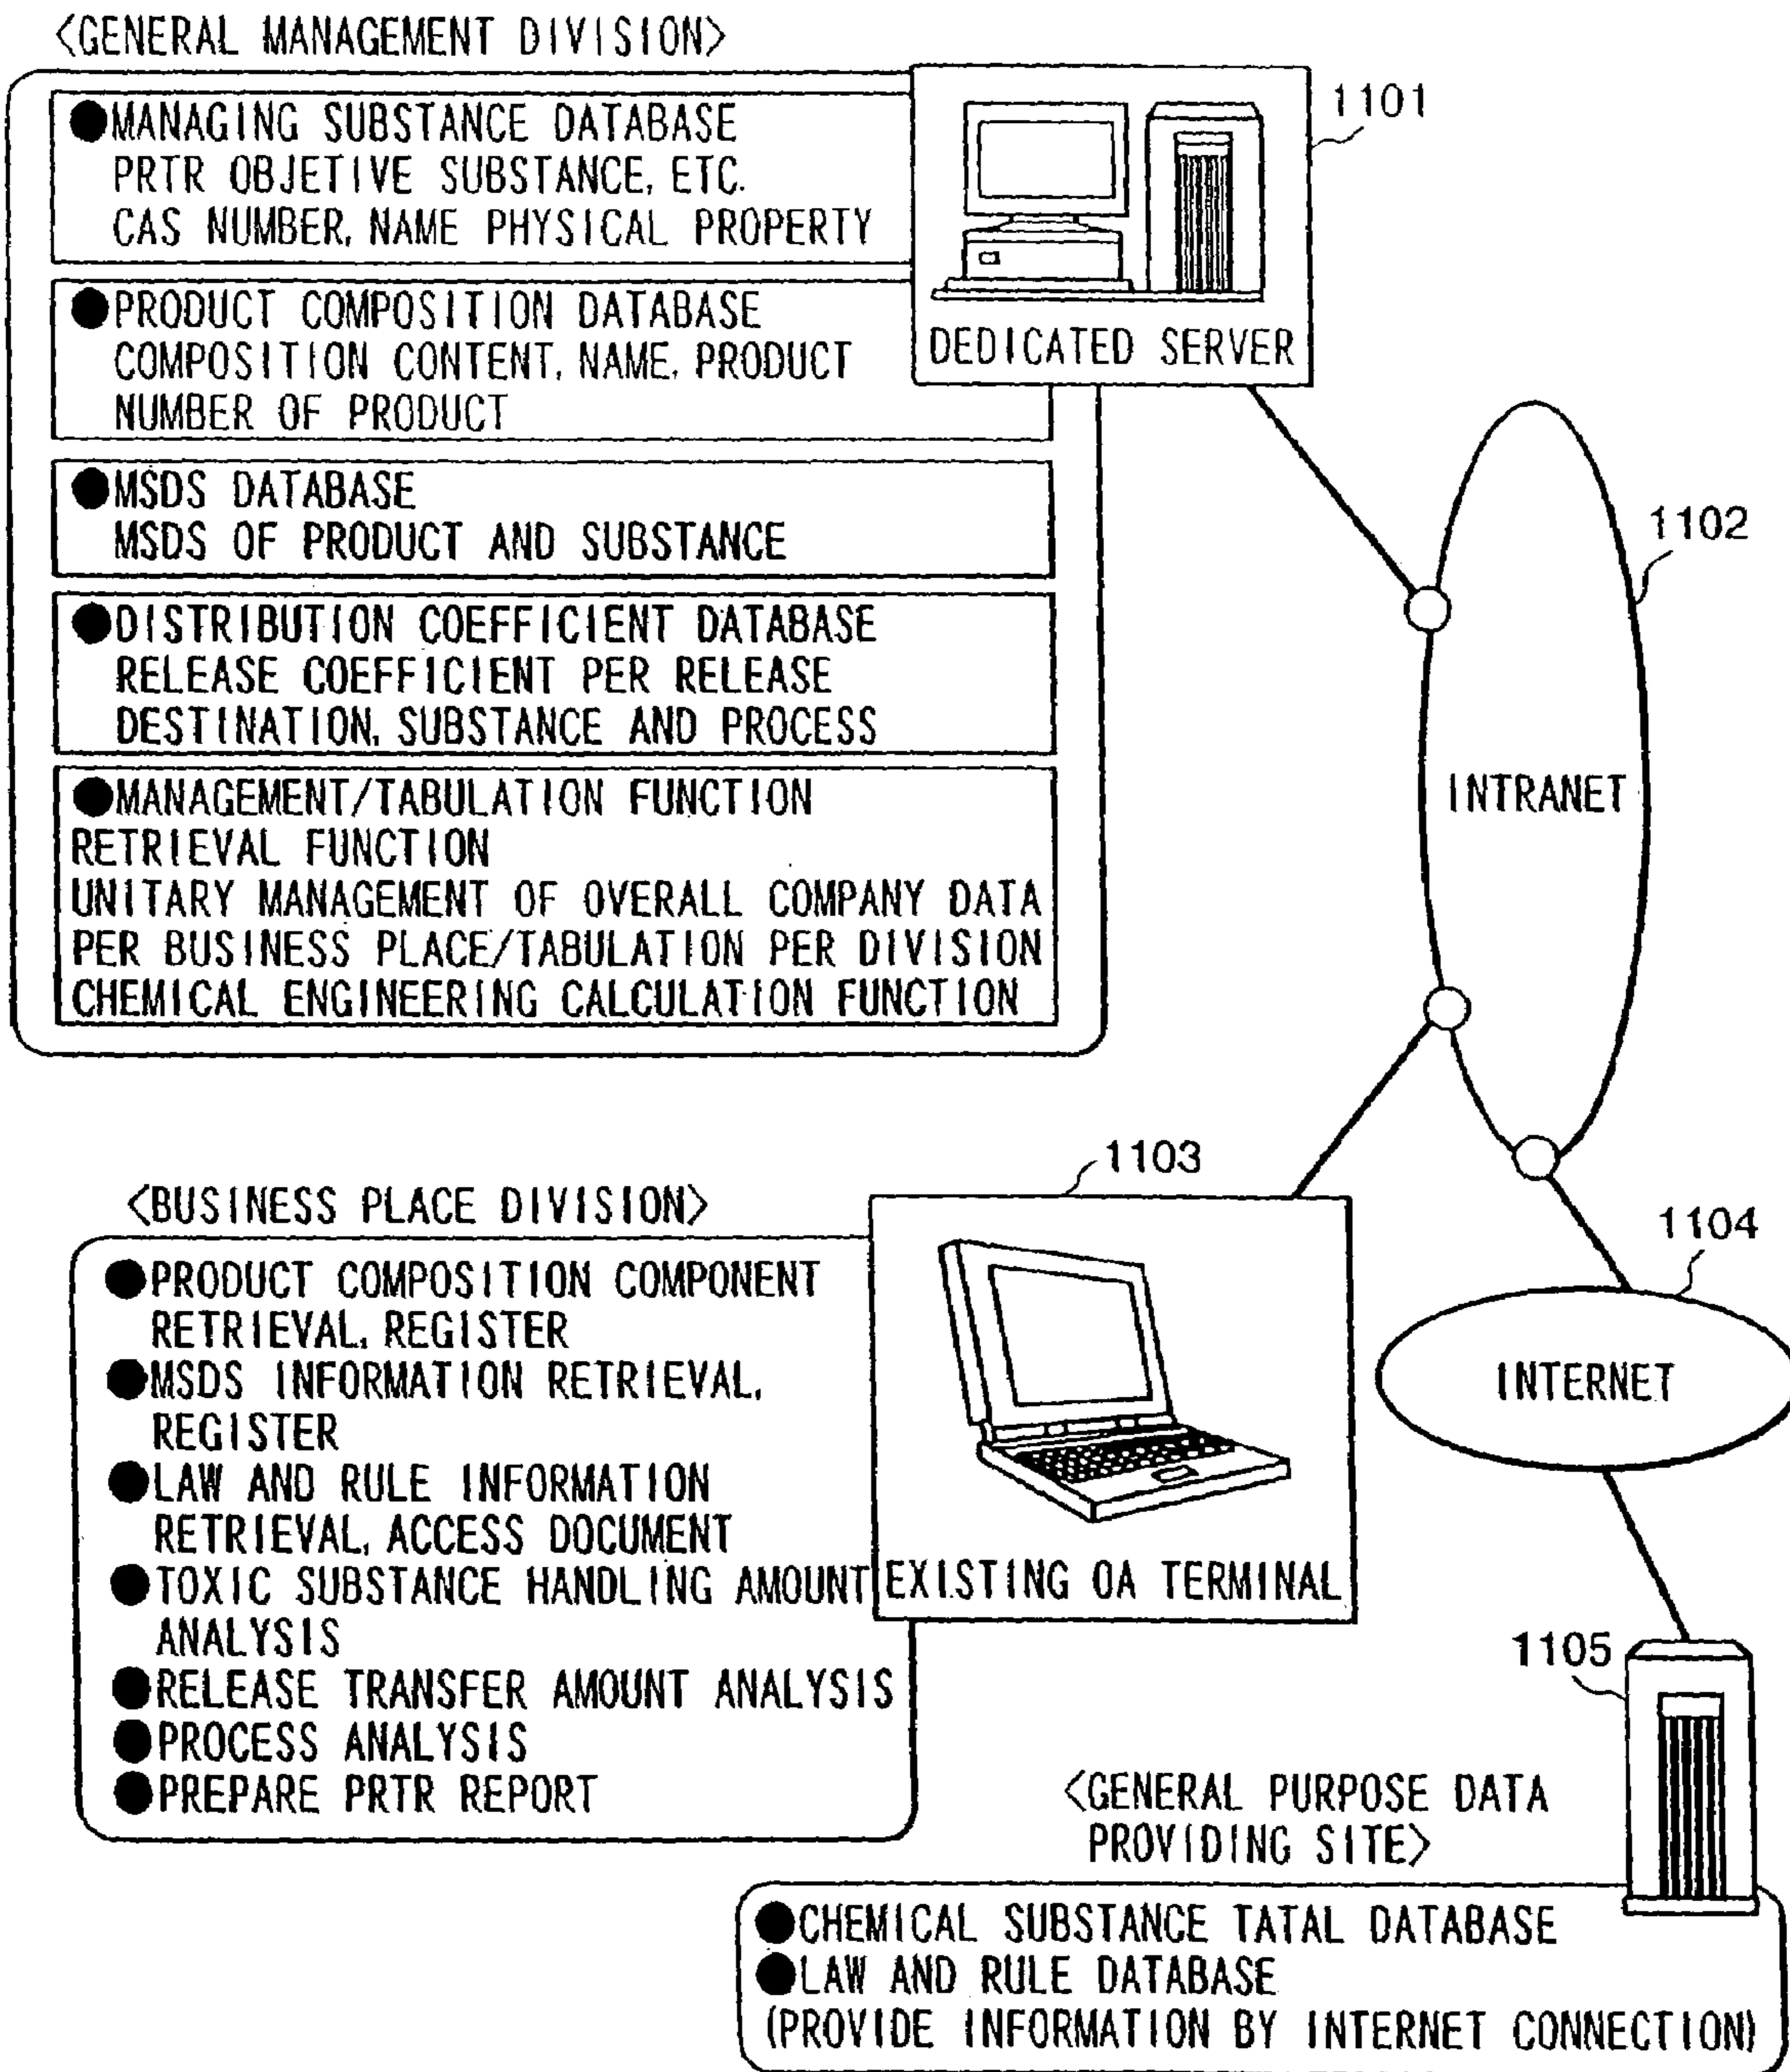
⟨GENERAL MANAGEMENT DIVISION⟩

●MANAGING SUBSTANCE DATABASE
PRTR OBJETIVE SUBSTANCE, ETC.
CAS NUMBER, NAME PHYSICAL PROPERTY

●PRODUCT COMPOSITION DATABASE
COMPOSITION CONTENT, NAME, PRODUCT NUMBER OF PRODUCT

●MSDS DATABASE
MSDS OF PRODUCT AND SUBSTANCE

●DISTRIBUTION COEFFICIENT DATABASE
RELEASE COEFFICIENT PER RELEASE DESTINATION, SUBSTANCE AND PROCESS

●MANAGEMENT/TABULATION FUNCTION
RETRIEVAL FUNCTION
UNITARY MANAGEMENT OF OVERALL COMPANY DATA PER BUSINESS PLACE/TABULATION PER DIVISION
CHEMICAL ENGINEERING CALCULATION FUNCTION

DEDICATED SERVER

1101

1102

INTRANET

1103

⟨BUSINESS PLACE DIVISION⟩

●PRODUCT COMPOSITION COMPONENT RETRIEVAL, REGISTER
●MSDS INFORMATION RETRIEVAL, REGISTER
●LAW AND RULE INFORMATION RETRIEVAL, ACCESS DOCUMENT
●TOXIC SUBSTANCE HANDLING AMOUNT ANALYSIS
●RELEASE TRANSFER AMOUNT ANALYSIS
●PROCESS ANALYSIS
●PREPARE PRTR REPORT

EXISTING OA TERMINAL

1104

INTERNET

1105

⟨GENERAL PURPOSE DATA PROVIDING SITE⟩

●CHEMICAL SUBSTANCE TATAL DATABASE
●LAW AND RULE DATABASE
(PROVIDE INFORMATION BY INTERNET CONNECTION)